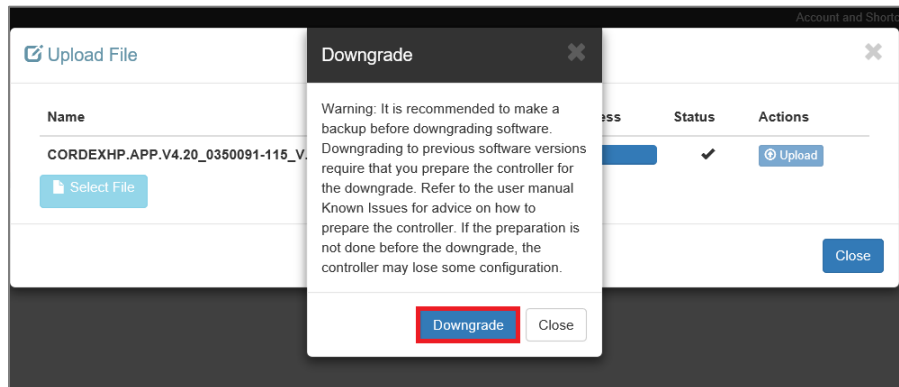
Account and Shortc

Upload File

Name

CORDEXHP.APP.V4.20_0350091-115_V.

Select File

ess

Status

✔

Actions

Upload

Close

Downgrade

Warning: It is recommended to make a backup before downgrading software. Downgrading to previous software versions require that you prepare the controller for the downgrade. Refer to the user manual Known Issues for advice on how to prepare the controller. If the preparation is not done before the downgrade, the controller may lose some configuration.

Downgrade

Close